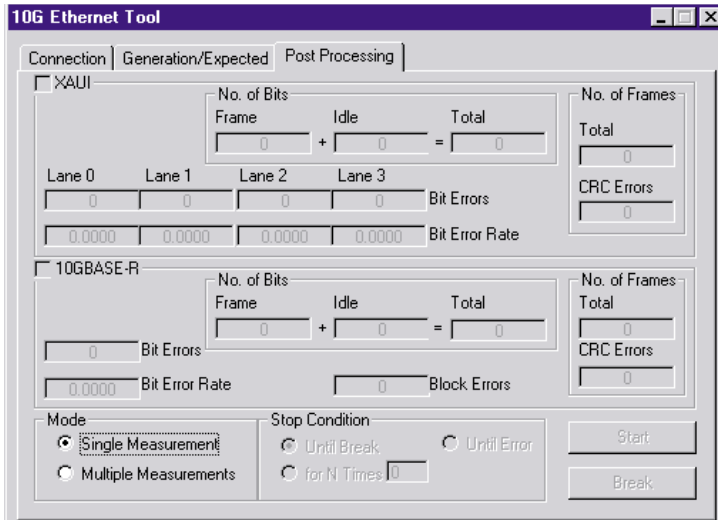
10G Ethernet Tool

Connection | Generation/Expected | Post Processing

XAUI

No. of Bits
Frame + Idle = Total
0 + 0 = 0

No. of Frames
Total
0
CRC Errors
0

Lane 0 | Lane 1 | Lane 2 | Lane 3
0 | 0 | 0 | 0 Bit Errors
0.0000 | 0.0000 | 0.0000 | 0.0000 Bit Error Rate

10GBASE-R

No. of Bits
Frame + Idle = Total
0 + 0 = 0

No. of Frames
Total
0
CRC Errors
0

0 Bit Errors
0.0000 Bit Error Rate
0 Block Errors

Mode
Single Measurement
Multiple Measurements

Stop Condition
Until Break
Until Error
for N Times 0

Start
Break